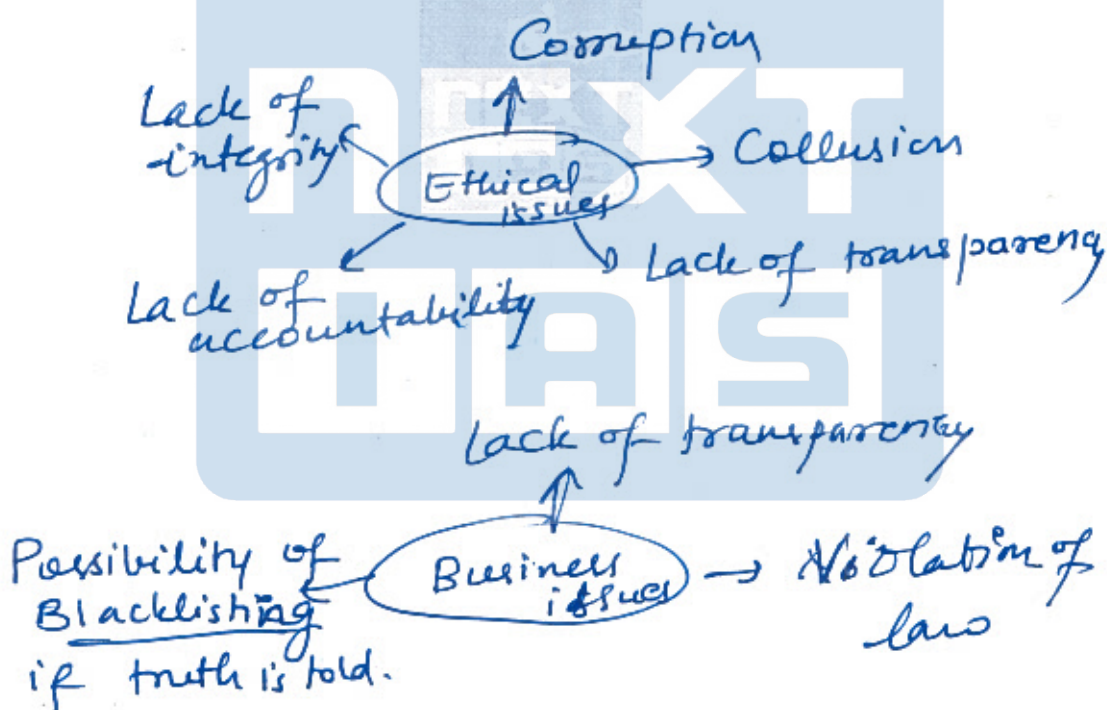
Corruption

Lack of integrity

Ethical issues

Collusion

Lack of accountability

Lack of transparency

Lack of transparency

Possibility of Blacklisting if truth is told.

Business issues

Violation of laws

NEXT IAS